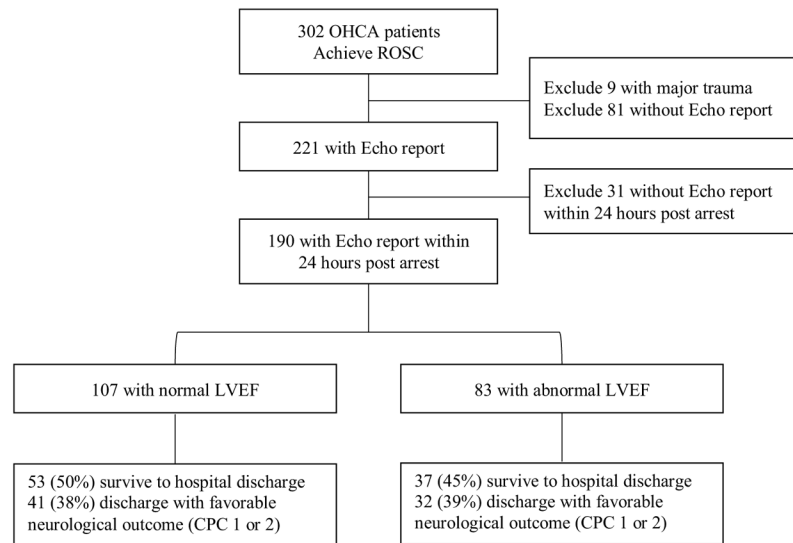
302 OHCA patients
Achieve ROSC

Exclude 9 with major trauma
Exclude 81 without Echo report

221 with Echo report

Exclude 31 without Echo report
within 24 hours post arrest

190 with Echo report within
24 hours post arrest

107 with normal LVEF

83 with abnormal LVEF

53 (50%) survive to hospital discharge
41 (38%) discharge with favorable neurological outcome (CPC 1 or 2)

37 (45%) survive to hospital discharge
32 (39%) discharge with favorable neurological outcome (CPC 1 or 2)